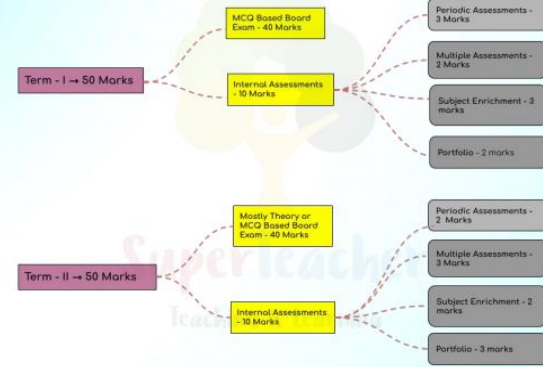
Term - I → 50 Marks

MCQ Based Board Exam - 40 Marks

Internal Assessments - 10 Marks

Periodic Assessments - 3 Marks

Multiple Assessments - 2 Marks

Subject Enrichment - 3 marks

Portfolio - 2 marks

Term - II → 50 Marks

Mostly Theory or MCQ Based Board Exam - 40 Marks

Internal Assessments - 10 Marks

Periodic Assessments - 2 Marks

Multiple Assessments - 3 Marks

Subject Enrichment - 2 marks

Portfolio - 3 marks

SuperTeacher

Teach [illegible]